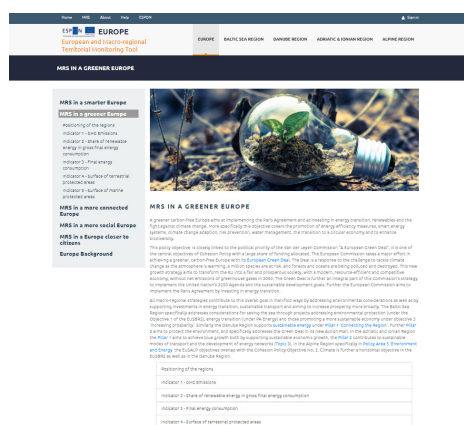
Home MRE About Help ESPON

Sign in

ESPON EUROPE

European and Macro-regional Territorial Monitoring Tool

EUROPE BALTIC SEA REGION DANUBE REGION ADRIATIC & IONIAN REGION ALPINE REGION

MRS IN A GREENER EUROPE

MRS in a smarter Europe

MRS in a greener Europe

Positioning of the regions

Indicator 1 - GHG Emissions

Indicator 2 - Share of renewable energy in gross final energy consumption

Indicator 3 - Final energy consumption

Indicator 4 - Surface of terrestrial protected areas

Indicator 5 - Surface of marine protected areas

MRS in a more connected Europe

MRS in a more social Europe

MRS in a Europe closer to citizens

Europe Background

MRS IN A GREENER EUROPE

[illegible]

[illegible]

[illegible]

Positioning of the regions

Indicator 1 - GHG Emissions

Indicator 2 - Share of renewable energy in gross final energy consumption

Indicator 3 - Final energy consumption

Indicator 4 - Surface of terrestrial protected areas